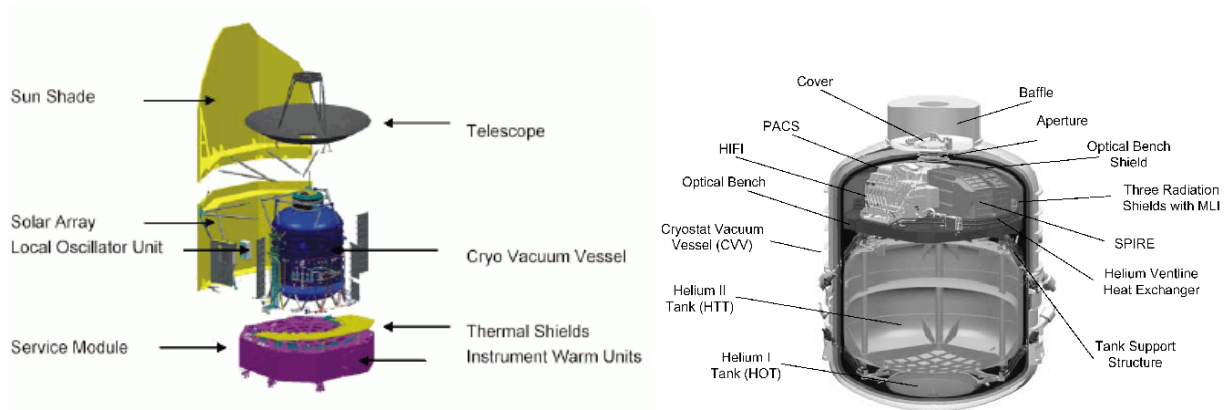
Sun Shade

Telescope

Solar Array

Local Oscillator Unit

Cryo Vacuum Vessel

Service Module

Thermal Shields

Instrument Warm Units

Cover

Baffle

PACS

Aperture

HIFI

Optical Bench Shield

Optical Bench

Three Radiation Shields with MLI

Cryostat Vacuum Vessel (CVV)

SPIRE

Helium Ventline Heat Exchanger

Helium II Tank (HTT)

Tank Support Structure

Helium I Tank (HOT)